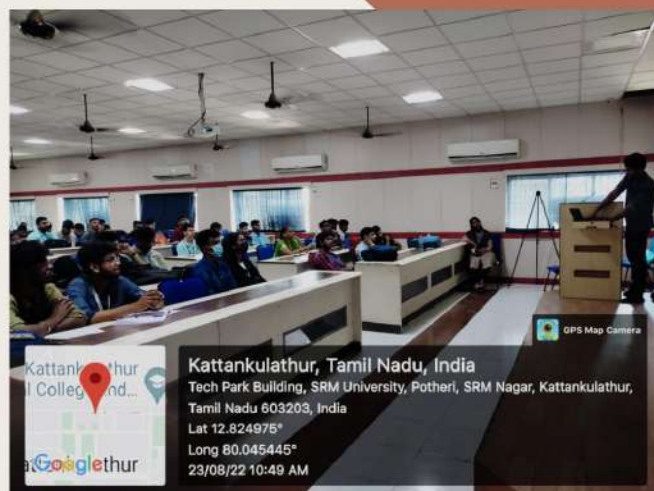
GPS Map Camera

Kattankulathur
l College and...
Google thur

Kattankulathur, Tamil Nadu, India
Tech Park Building, SRM University, Potheri, SRM Nagar, Kattankulathur, Tamil Nadu 603203, India
Lat 12.824975°
Long 80.045445°
23/08/22 10:49 AM